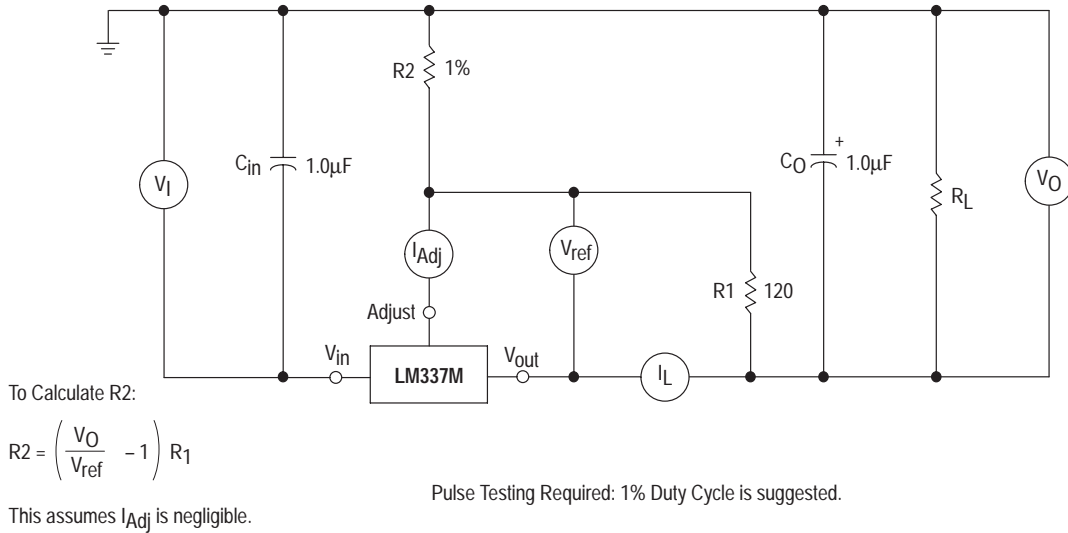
R2 1%

$V_I$

$C_{in}$ 1.0μF

$C_O$ + 1.0μF

$R_L$

$V_O$

$I_{Adj}$

$V_{ref}$

R1 120

Adjust

$V_{in}$

LM337M

$V_{out}$

$I_L$

To Calculate R2:

$R2 = \left(\frac{V_O}{V_{ref}} - 1\right) R_1$

Pulse Testing Required: 1% Duty Cycle is suggested.

This assumes $I_{Adj}$ is negligible.